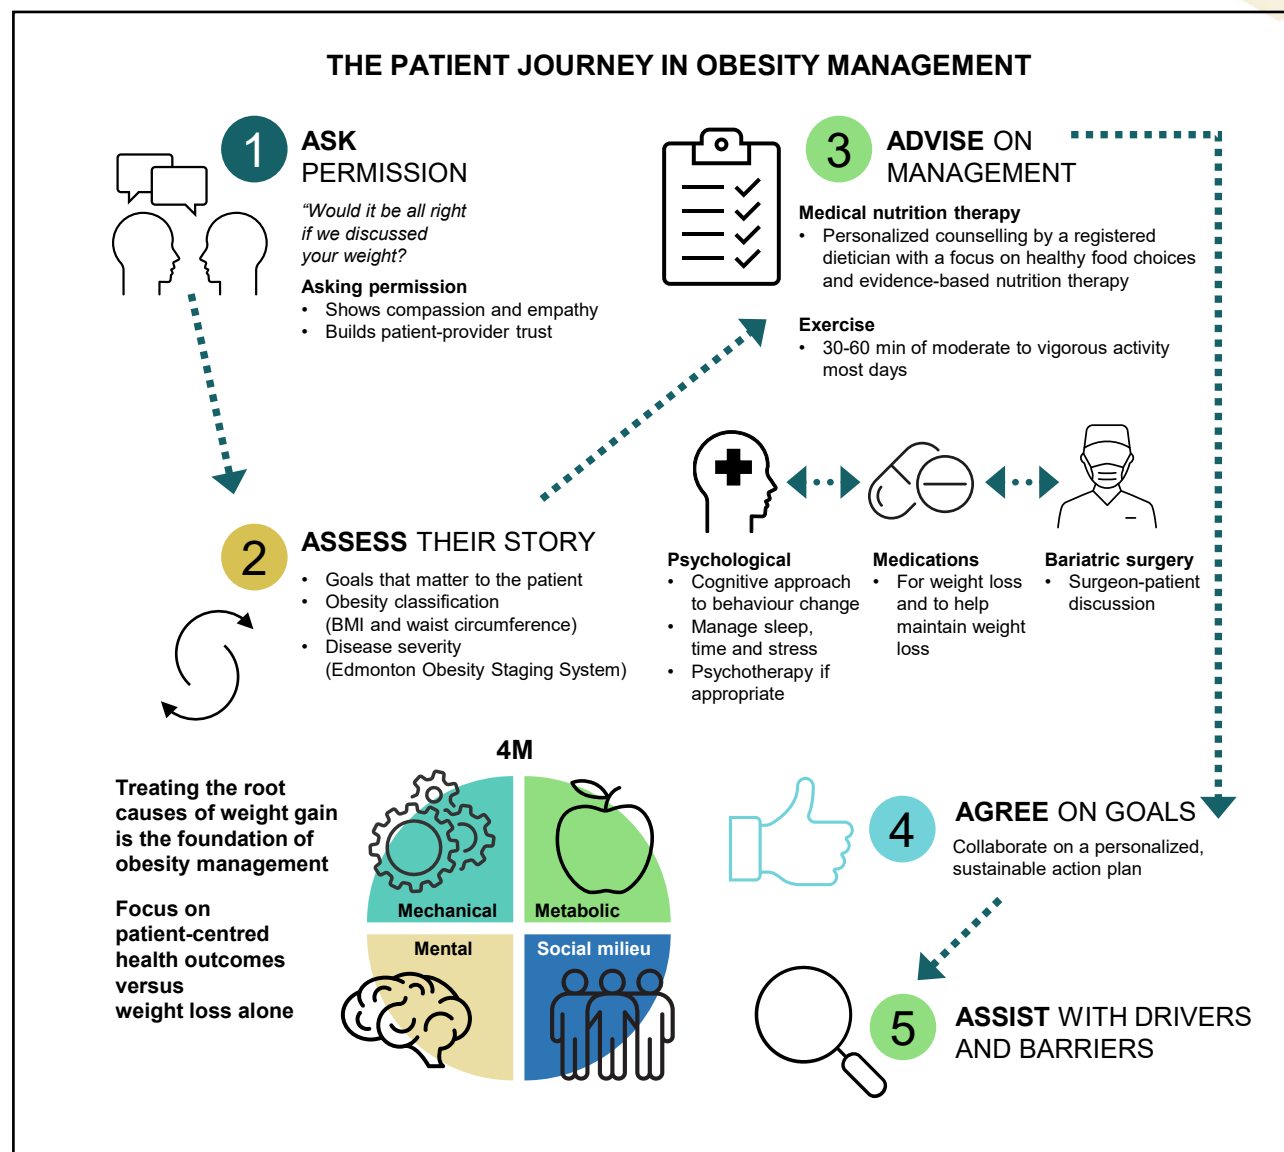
THE PATIENT JOURNEY IN OBESITY MANAGEMENT

1 ASK PERMISSION

“Would it be all right if we discussed your weight?

Asking permission
• Shows compassion and empathy
• Builds patient-provider trust

3 ADVISE ON MANAGEMENT

Medical nutrition therapy
• Personalized counselling by a registered dietician with a focus on healthy food choices and evidence-based nutrition therapy

Exercise
• 30-60 min of moderate to vigorous activity most days

2 ASSESS THEIR STORY
• Goals that matter to the patient
• Obesity classification (BMI and waist circumference)
• Disease severity (Edmonton Obesity Staging System)

Psychological
• Cognitive approach to behaviour change
• Manage sleep, time and stress
• Psychotherapy if appropriate

Medications
• For weight loss and to help maintain weight loss

Bariatric surgery
• Surgeon-patient discussion

4M

Treating the root causes of weight gain is the foundation of obesity management

Focus on patient-centred health outcomes versus weight loss alone

Mechanical
Metabolic
Mental
Social milieu

4 AGREE ON GOALS
Collaborate on a personalized, sustainable action plan

5 ASSIST WITH DRIVERS AND BARRIERS